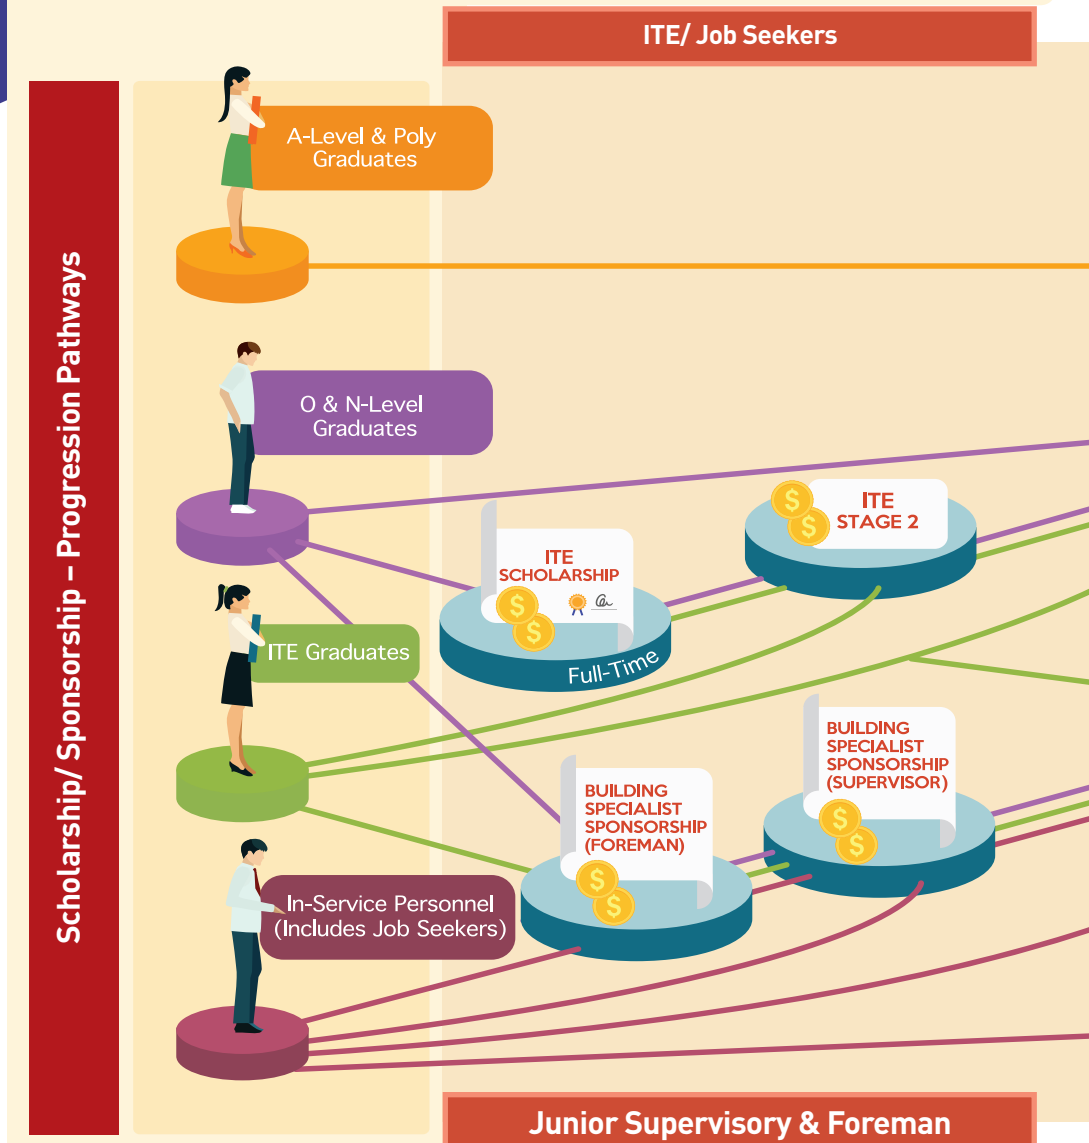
ITE/ Job Seekers

Scholarship/ Sponsorship – Progression Pathways

A-Level & Poly Graduates

O & N-Level Graduates

ITE STAGE 2

ITE SCHOLARSHIP

Full-Time

ITE Graduates

BUILDING SPECIALIST SPONSORSHIP (SUPERVISOR)

BUILDING SPECIALIST SPONSORSHIP (FOREMAN)

In-Service Personnel (Includes Job Seekers)

Junior Supervisory & Foreman